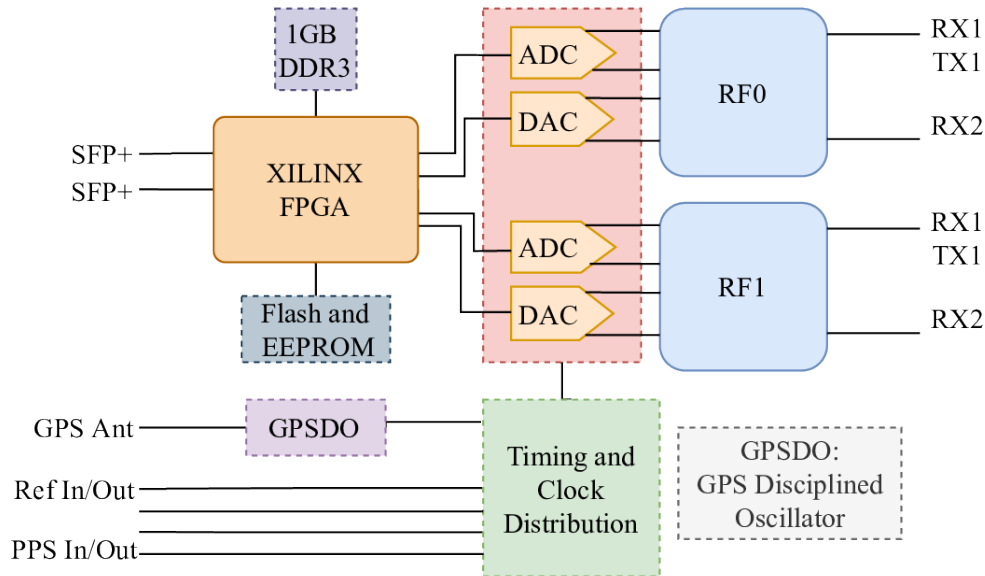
1GB
DDR3

SFP+
SFP+

XILINX
FPGA

Flash and
EEPROM

ADC
DAC
ADC
DAC

RF0
RF1

RX1
TX1
RX2
RX1
TX1
RX2

GPS Ant
GPSDO

Ref In/Out
PPS In/Out

Timing and
Clock
Distribution

GPSDO:
GPS Disciplined
Oscillator